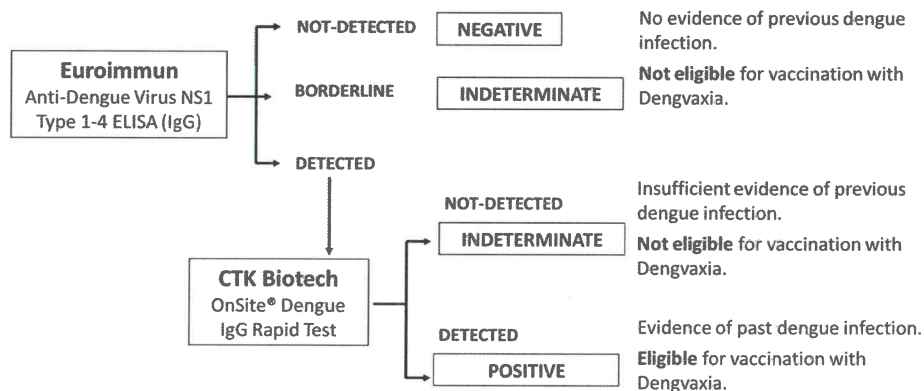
Euroimmun
Anti-Dengue Virus NS1
Type 1-4 ELISA (IgG)

NOT-DETECTED
NEGATIVE
No evidence of previous dengue infection.

BORDERLINE
INDETERMINATE
Not eligible for vaccination with Dengvaxia.

DETECTED

CTK Biotech
OnSite® Dengue
IgG Rapid Test

NOT-DETECTED
INDETERMINATE
Insufficient evidence of previous dengue infection.
Not eligible for vaccination with Dengvaxia.

DETECTED
POSITIVE
Evidence of past dengue infection.
Eligible for vaccination with Dengvaxia.